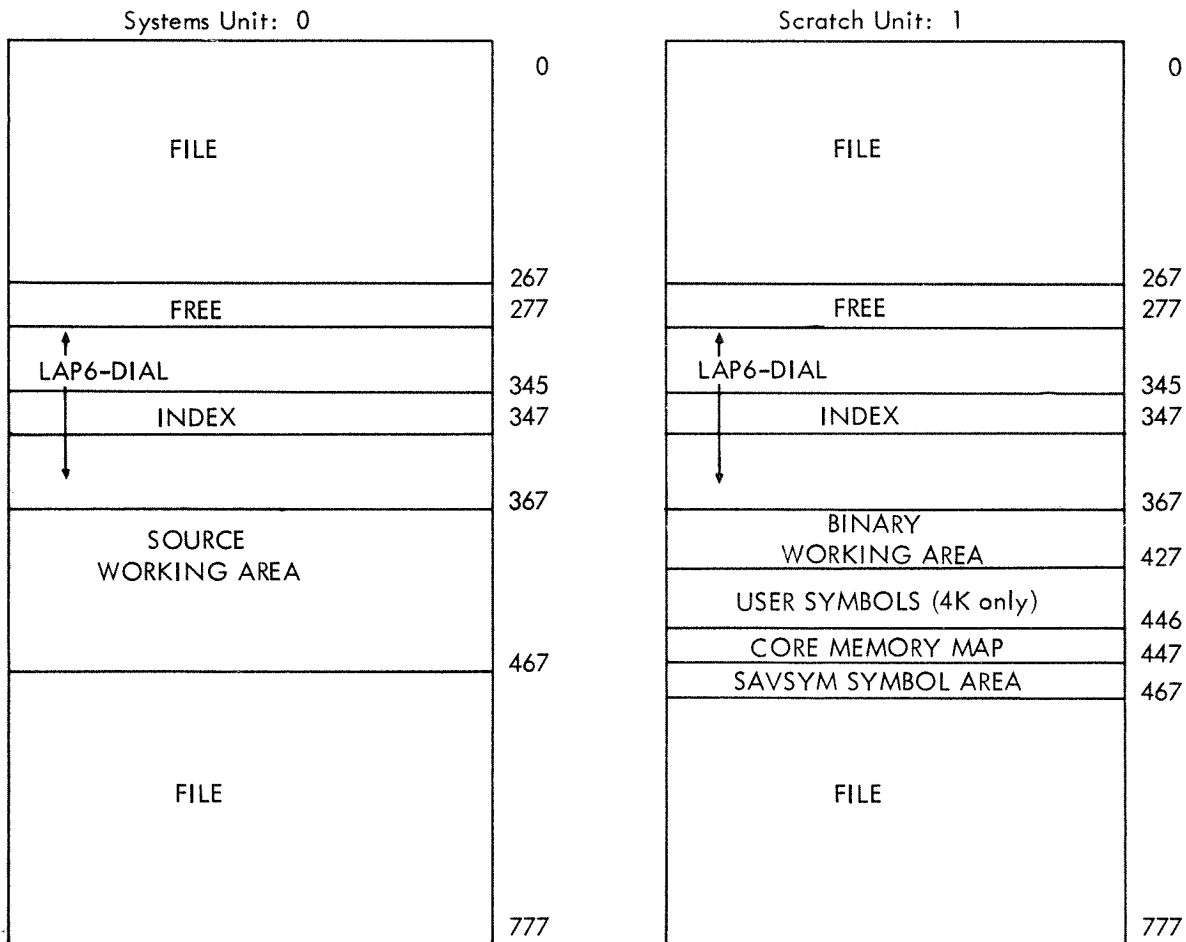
Systems Unit: 0

| | |
|---|---|
| FILE | 0 |
| | 267 |
| FREE | 277 |
| LAP6-DIAL | 345 |
| INDEX | 347 |
| | 367 |
| SOURCE WORKING AREA | |
| | 467 |
| FILE | |
| | 777 |

Scratch Unit: 1

| | |
|---|---|
| FILE | 0 |
| | 267 |
| FREE | 277 |
| LAP6-DIAL | 345 |
| INDEX | 347 |
| | 367 |
| BINARY WORKING AREA | 427 |
| USER SYMBOLS (4K only) | 446 |
| CORE MEMORY MAP | 447 |
| SAVSYM SYMBOL AREA | 467 |
| FILE | |
| | 777 |